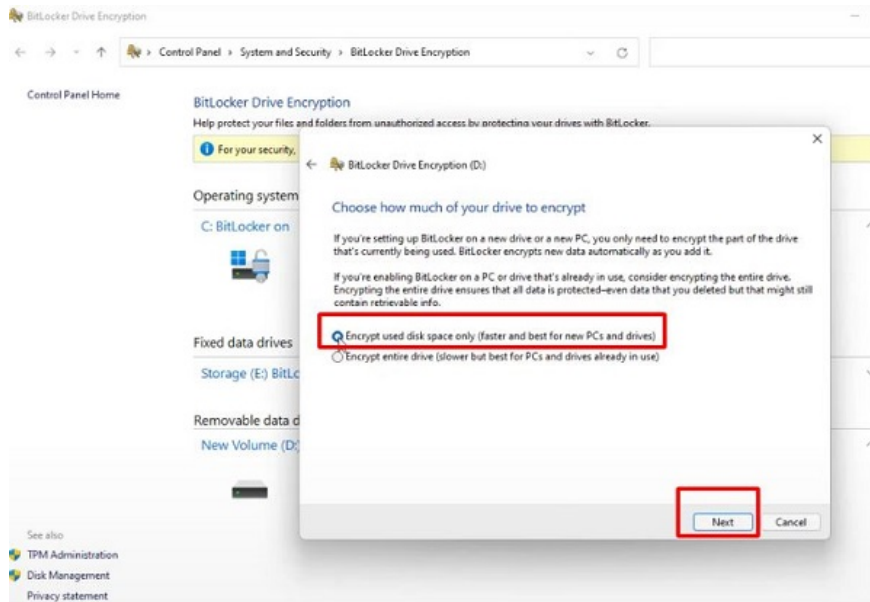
BitLocker Drive Encryption

Control Panel > System and Security > BitLocker Drive Encryption

Control Panel Home

BitLocker Drive Encryption

Help protect your files and folders from unauthorized access by protecting your drives with BitLocker.

For your security,

Operating system

C: BitLocker on

Fixed data drives

Storage (E:) BitLoc

Removable data d

New Volume (D:)

See also

TPM Administration

Disk Management

Privacy statement

BitLocker Drive Encryption (D:)

Choose how much of your drive to encrypt

If you're setting up BitLocker on a new drive or a new PC, you only need to encrypt the part of the drive that's currently being used. BitLocker encrypts new data automatically as you add it.

If you're enabling BitLocker on a PC or drive that's already in use, consider encrypting the entire drive. Encrypting the entire drive ensures that all data is protected–even data that you deleted but that might still contain retrievable info.

Encrypt used disk space only (faster and best for new PCs and drives)

Encrypt entire drive (slower but best for PCs and drives already in use)

Next

Cancel